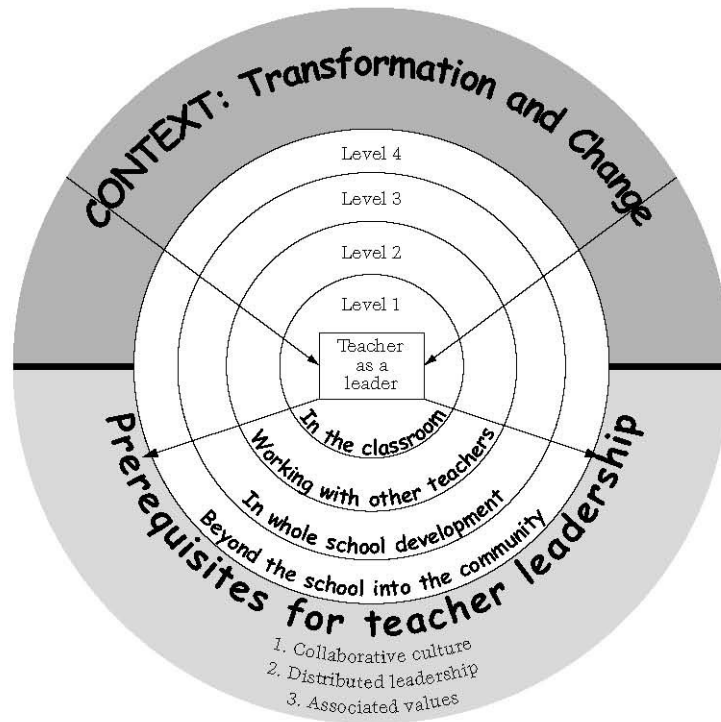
CONTEXT: Transformation and Change

Level 4

Level 3

Level 2

Level 1

Teacher as a leader

In the classroom

Working with other teachers

In whole school development

Beyond the school into the community

Prerequisites for teacher leadership

1. Collaborative culture
2. Distributed leadership
3. Associated values